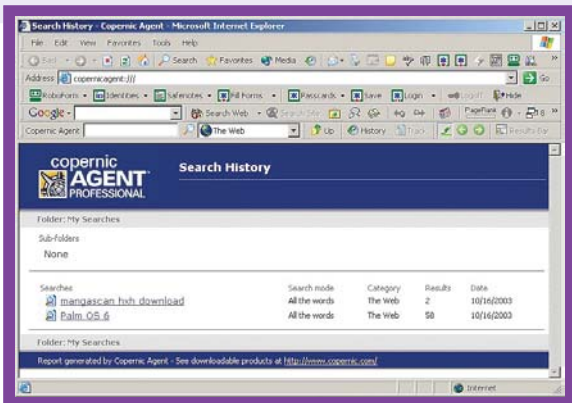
Search History - Copernic Agent - Microsoft Internet Explorer

File Edit View Favorites Tools Help

Back Search Favorites Media

Address copernicagent:/// Go

RoboForm Identities Safenotes Fill Forms Passcards Save Login Logoff Hide

Google - Search Web PageRank

Copernic Agent The Web Up History Track Results Bar

copernic AGENT PROFESSIONAL

Search History

Folder: My Searches

Sub-folders

None

| Searches | Search mode | Category | Results | Date |
|---|---|---|---|---|
| mangascan hxh download | All the words | The Web | 2 | 10/16/2003 |
| Palm OS 6 | All the words | The Web | 58 | 10/16/2003 |

Folder: My Searches

Report generated by Copernic Agent - See downloadable products at http://www.copernic.com/

Internet